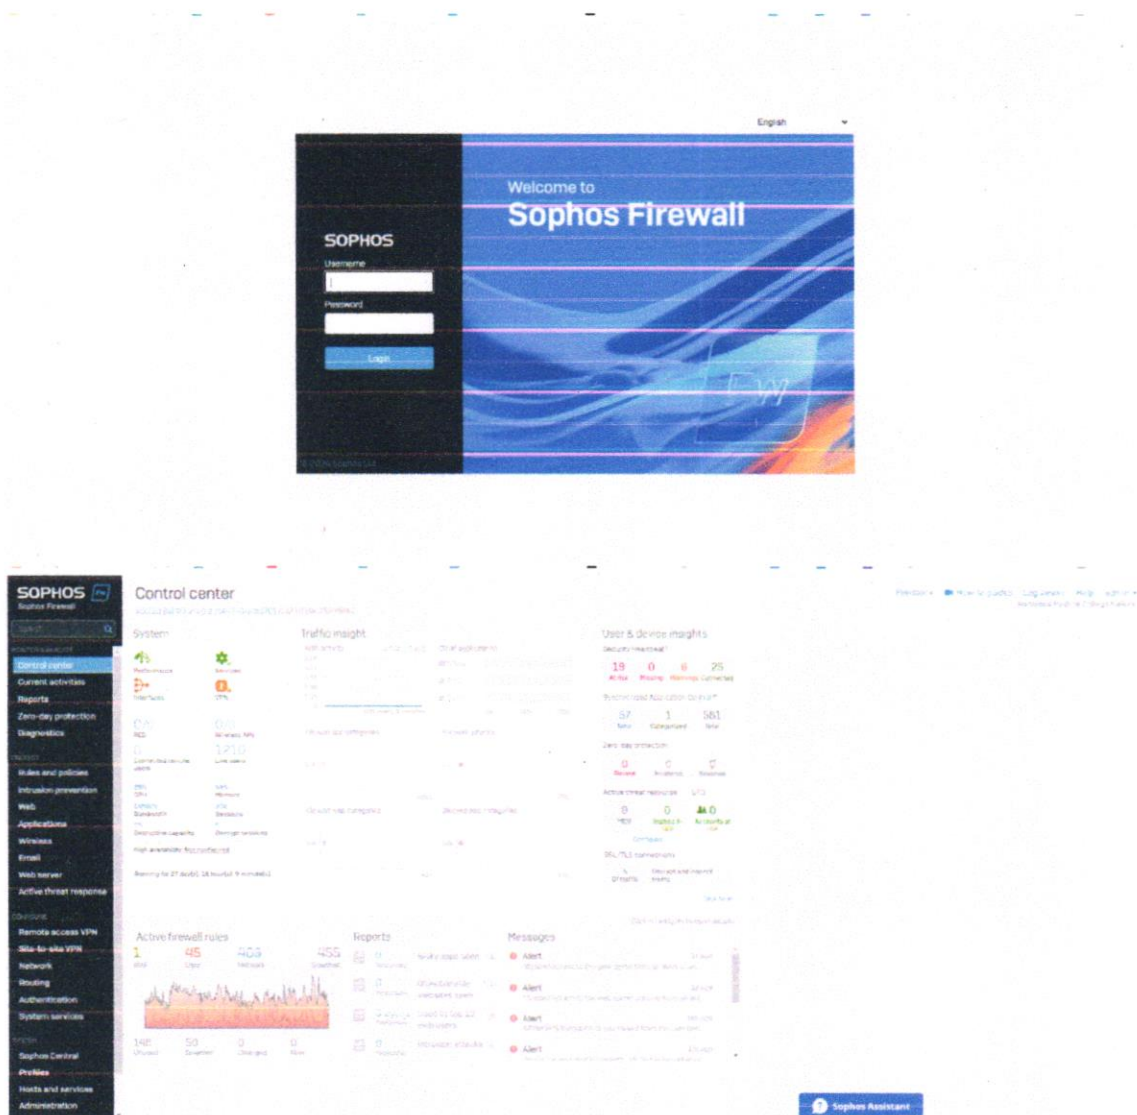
English

Welcome to
Sophos Firewall

SOPHOS
Username
Password
Login

SOPHOS
Sophos Firewall

Control center

Control center
Current activities
Reports
Zero-day protection
Diagnostics
Rules and policies
Intrusion prevention
Web
Applications
Wireless
Email
Web server
Active threat response
Remote access VPN
Site-to-site VPN
Network
Routing
Authentication
System services
Sophos Central
Profiles
Hosts and services
Administration

System
Traffic insight
User & device insights

19 0 6 25

57 1 581

Active firewall rules
1 45 403 455

Reports
Messages
Alert
Alert
Alert
Alert

Sophos Assistant